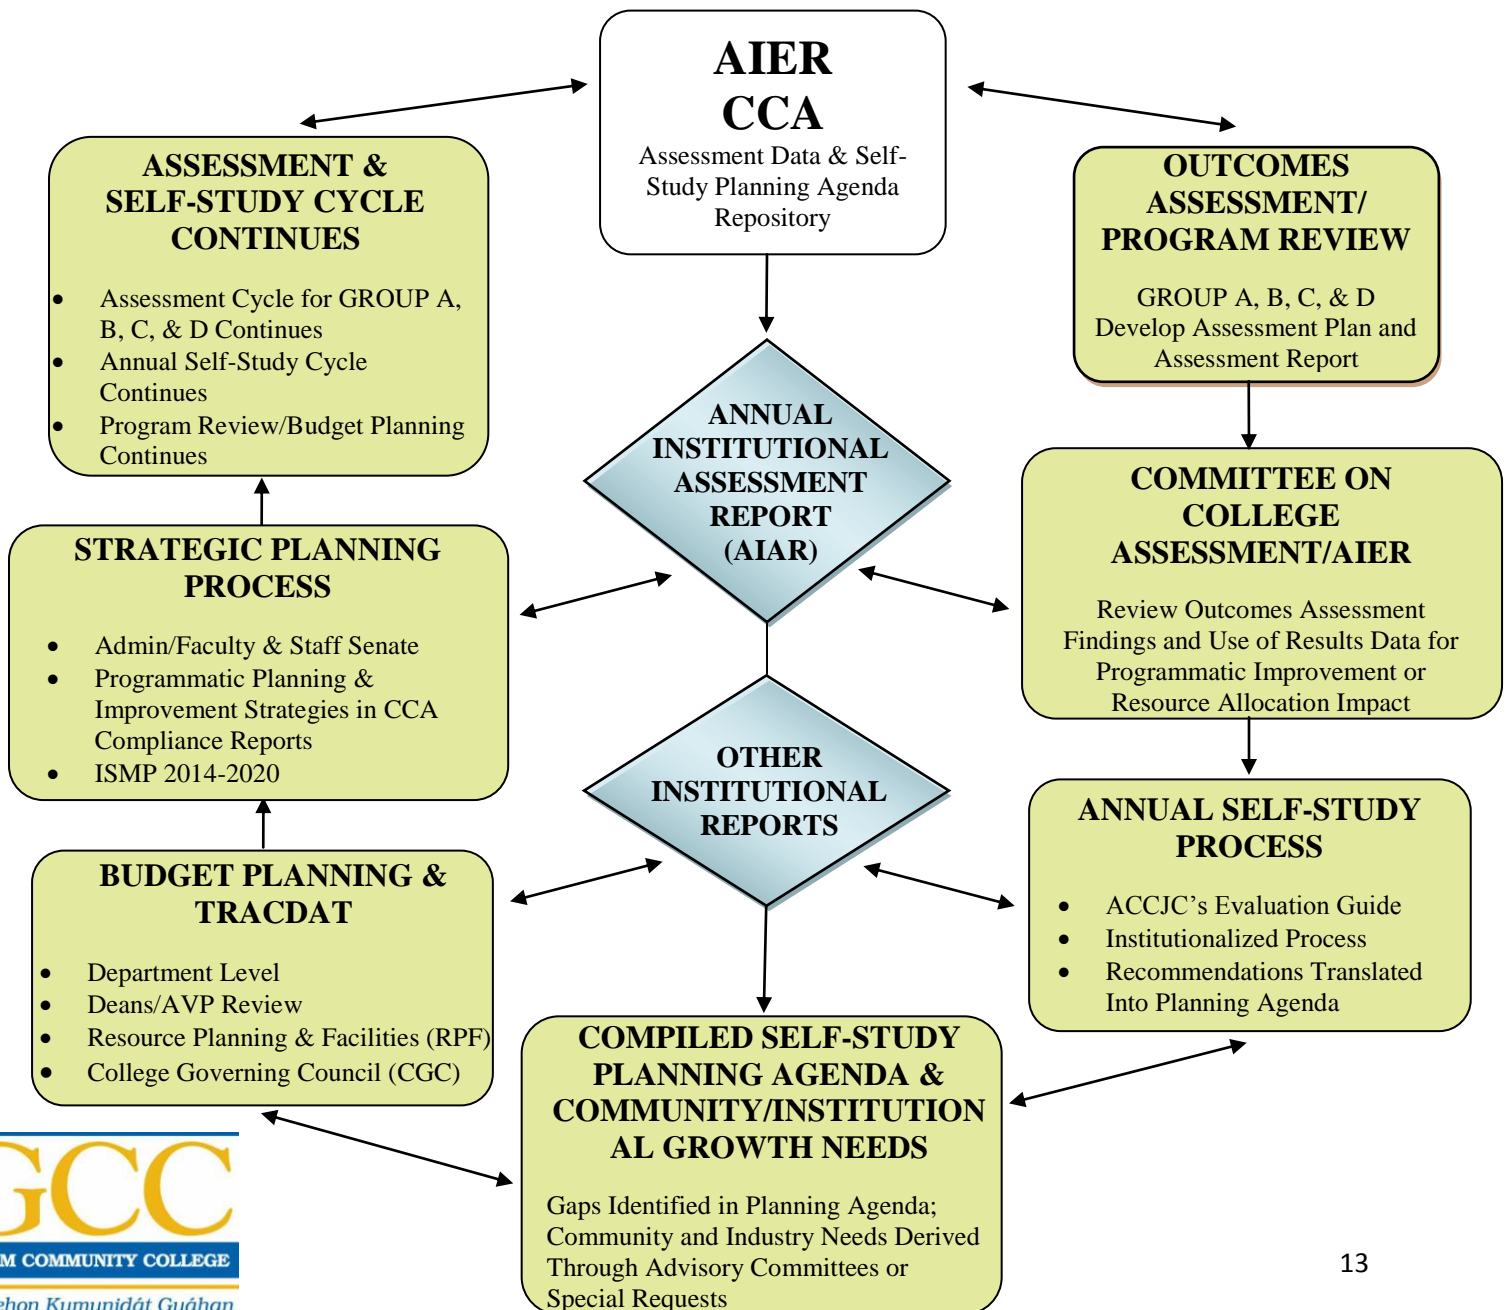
AIER
CCA
Assessment Data & Self-Study Planning Agenda Repository

ASSESSMENT & SELF-STUDY CYCLE CONTINUES

- Assessment Cycle for GROUP A, B, C, & D Continues
- Annual Self-Study Cycle Continues
- Program Review/Budget Planning Continues

OUTCOMES ASSESSMENT/ PROGRAM REVIEW

GROUP A, B, C, & D Develop Assessment Plan and Assessment Report

ANNUAL INSTITUTIONAL ASSESSMENT REPORT (AIAR)

COMMITTEE ON COLLEGE ASSESSMENT/AIER

Review Outcomes Assessment Findings and Use of Results Data for Programmatic Improvement or Resource Allocation Impact

STRATEGIC PLANNING PROCESS

- Admin/Faculty & Staff Senate
- Programmatic Planning & Improvement Strategies in CCA Compliance Reports
- ISMP 2014-2020

OTHER INSTITUTIONAL REPORTS

ANNUAL SELF-STUDY PROCESS

- ACCJC's Evaluation Guide
- Institutionalized Process
- Recommendations Translated Into Planning Agenda

BUDGET PLANNING & TRACDAT

- Department Level
- Deans/AVP Review
- Resource Planning & Facilities (RPF)
- College Governing Council (CGC)

COMPILED SELF-STUDY PLANNING AGENDA & COMMUNITY/INSTITUTIONAL GROWTH NEEDS

Gaps Identified in Planning Agenda; Community and Industry Needs Derived Through Advisory Committees or Special Requests

GCC
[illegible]M COMMUNITY COLLEGE
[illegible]hon Kumunidåt Guåhan

13